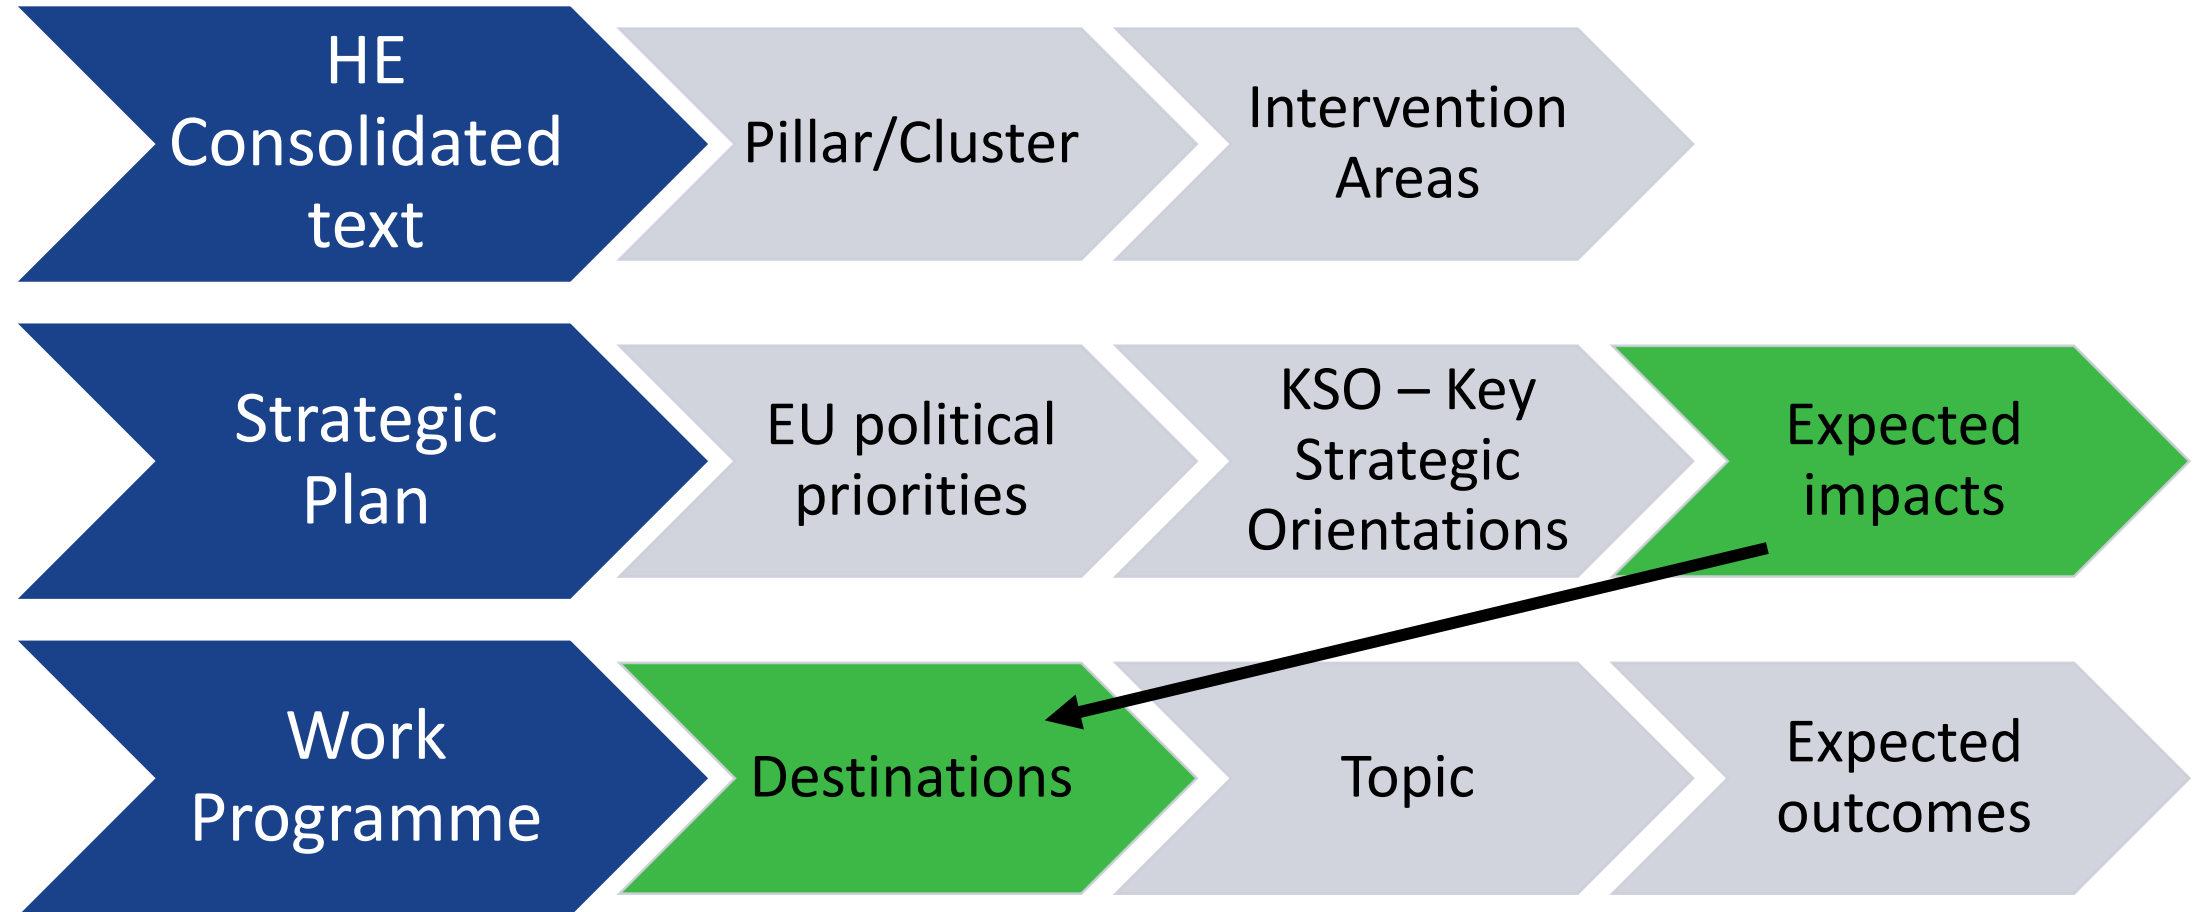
HE Consolidated text

Pillar/Cluster

Intervention Areas

Strategic Plan

EU political priorities

KSO – Key Strategic Orientations

Expected impacts

Work Programme

Destinations

Topic

Expected outcomes